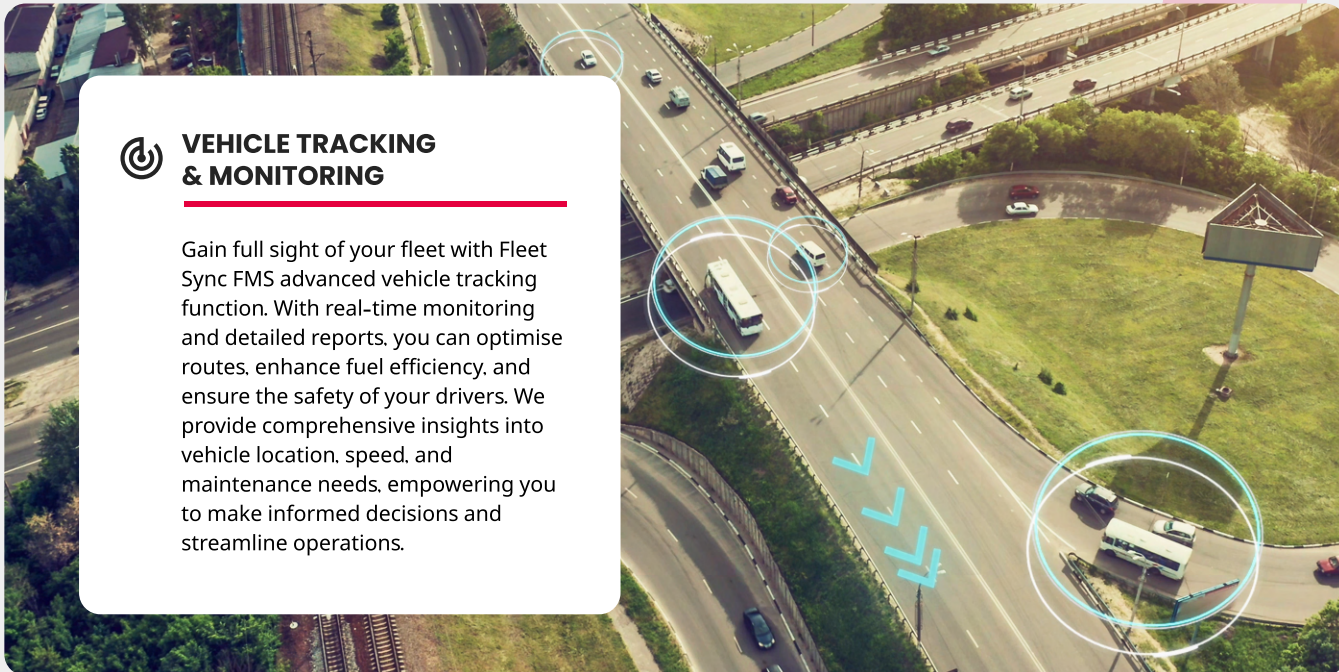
VEHICLE TRACKING & MONITORING

Gain full sight of your fleet with Fleet Sync FMS advanced vehicle tracking function. With real-time monitoring and detailed reports, you can optimise routes, enhance fuel efficiency, and ensure the safety of your drivers. We provide comprehensive insights into vehicle location, speed, and maintenance needs, empowering you to make informed decisions and streamline operations.